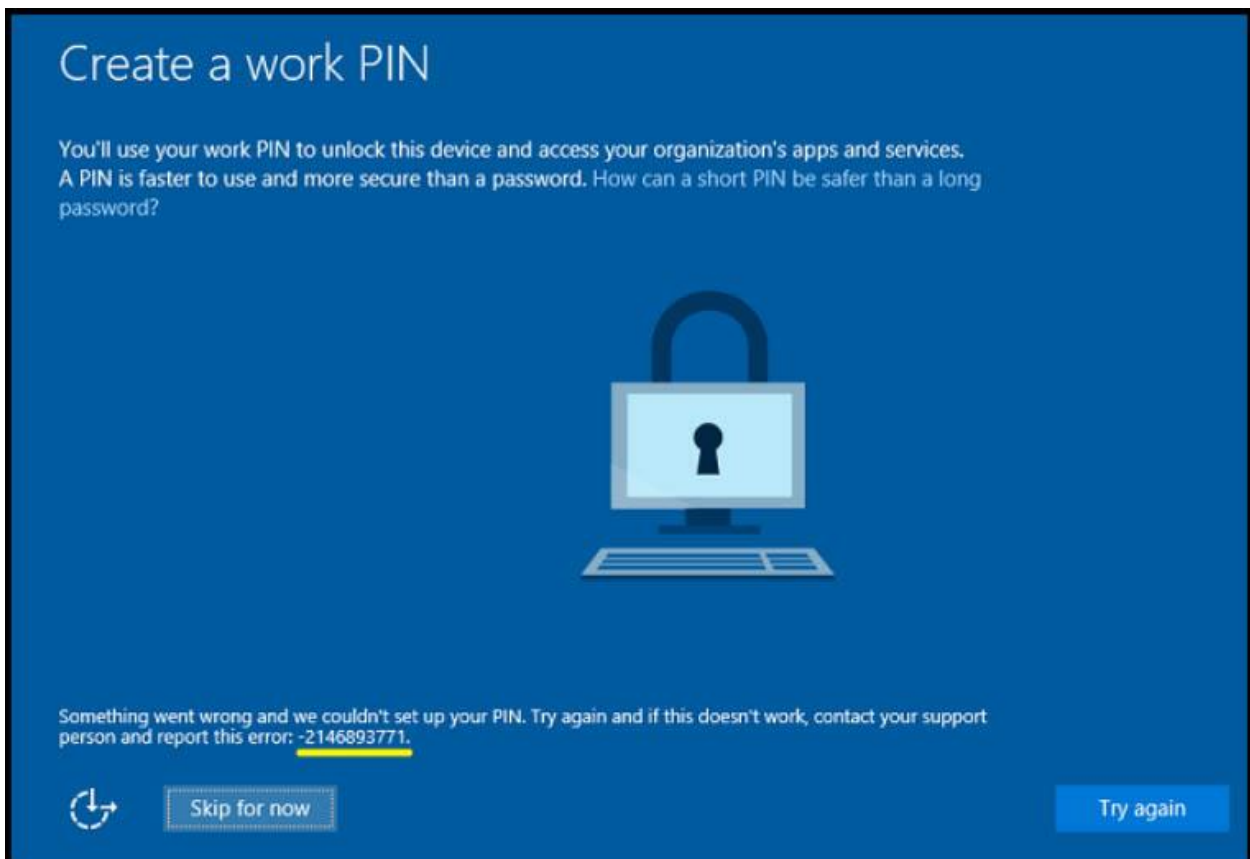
Create a work PIN

You'll use your work PIN to unlock this device and access your organization's apps and services. A PIN is faster to use and more secure than a password. How can a short PIN be safer than a long password?

Something went wrong and we couldn't set up your PIN. Try again and if this doesn't work, contact your support person and report this error: -2146893771.

Skip for now

Try again